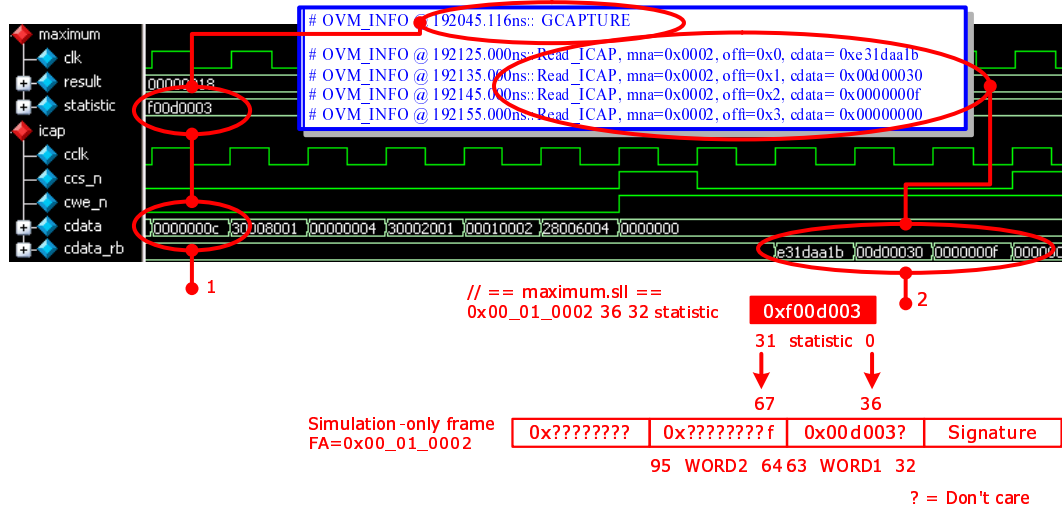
maximum
clk
result
statistic
icap
cclk
ccs_n
cwe_n
cdata
cdata_rb

00000018
f00d0003
0000000c 30008001 00000004 30002001 00010002 28006004 0000000
e31daa1b 00d00030 0000000f 0000000

# OVM_INFO @ 192045.116ns:: GCAPTURE
# OVM_INFO @ 192125.000ns::Read_ICAP, mna=0x0002, off=0x0, cdata= 0xe31daa1b
# OVM_INFO @ 192135.000ns::Read_ICAP, mna=0x0002, off=0x1, cdata= 0x00d00030
# OVM_INFO @ 192145.000ns::Read_ICAP, mna=0x0002, off=0x2, cdata= 0x0000000f
# OVM_INFO @ 192155.000ns::Read_ICAP, mna=0x0002, off=0x3, cdata= 0x00000000

1

2

// == maximum.sll ==
0x00_01_0002 36 32 statistic

0xf00d003

31 statistic 0

67 36

Simulation-only frame
FA=0x00_01_0002

| 0x???????? | 0x???????f | 0x00d003? | Signature |
|---|---|---|---|

95 WORD2 64 63 WORD1 32

? = Don't care